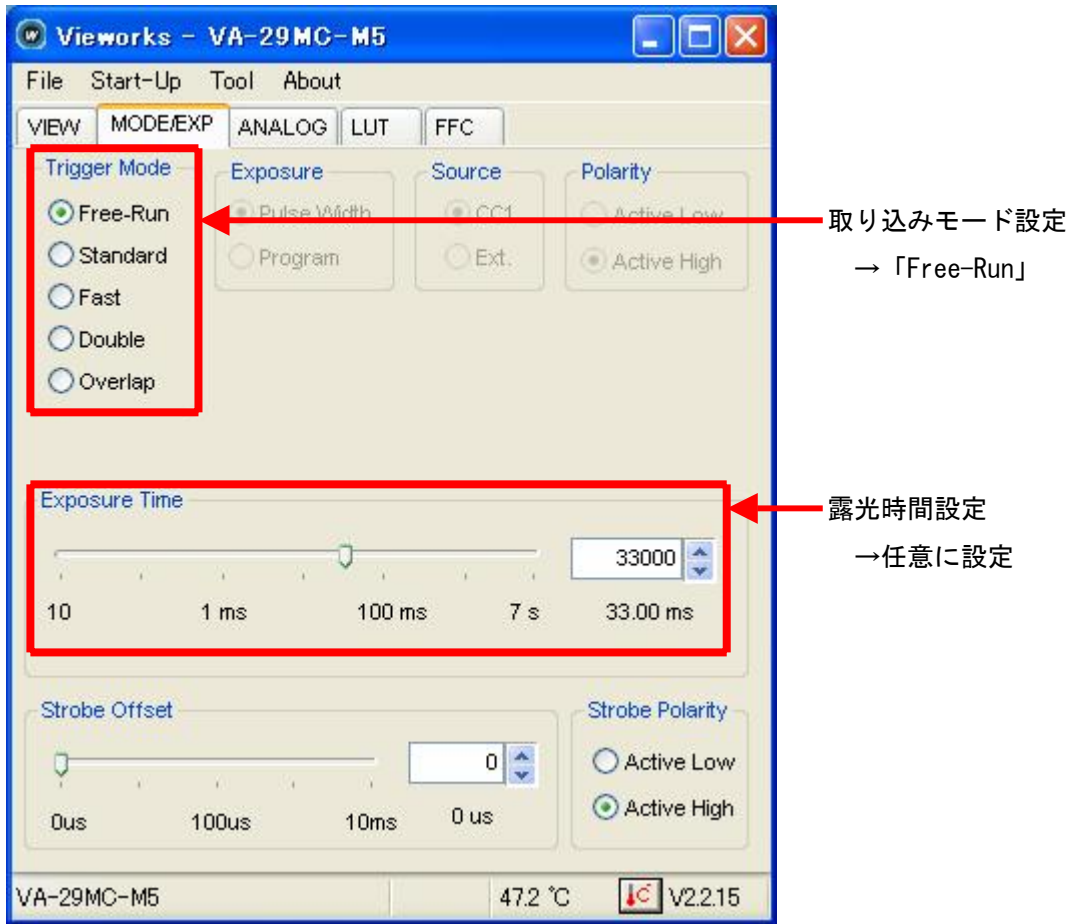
Vieworks - VA-29MC-M5

File Start-Up Tool About

VIEW MODE/EXP ANALOG LUT FFC

Trigger Mode
Free-Run
Standard
Fast
Double
Overlap

Exposure
Pulse Width
Program

Source
CC1
Ext.

Polarity
Active Low
Active High

取り込みモード設定
→「Free-Run」

Exposure Time
33000
10 1 ms 100 ms 7 s 33.00 ms

露光時間設定
→任意に設定

Strobe Offset
0
0us 100us 10ms 0 us

Strobe Polarity
Active Low
Active High

VA-29MC-M5 47.2 ℃ V2.2.15